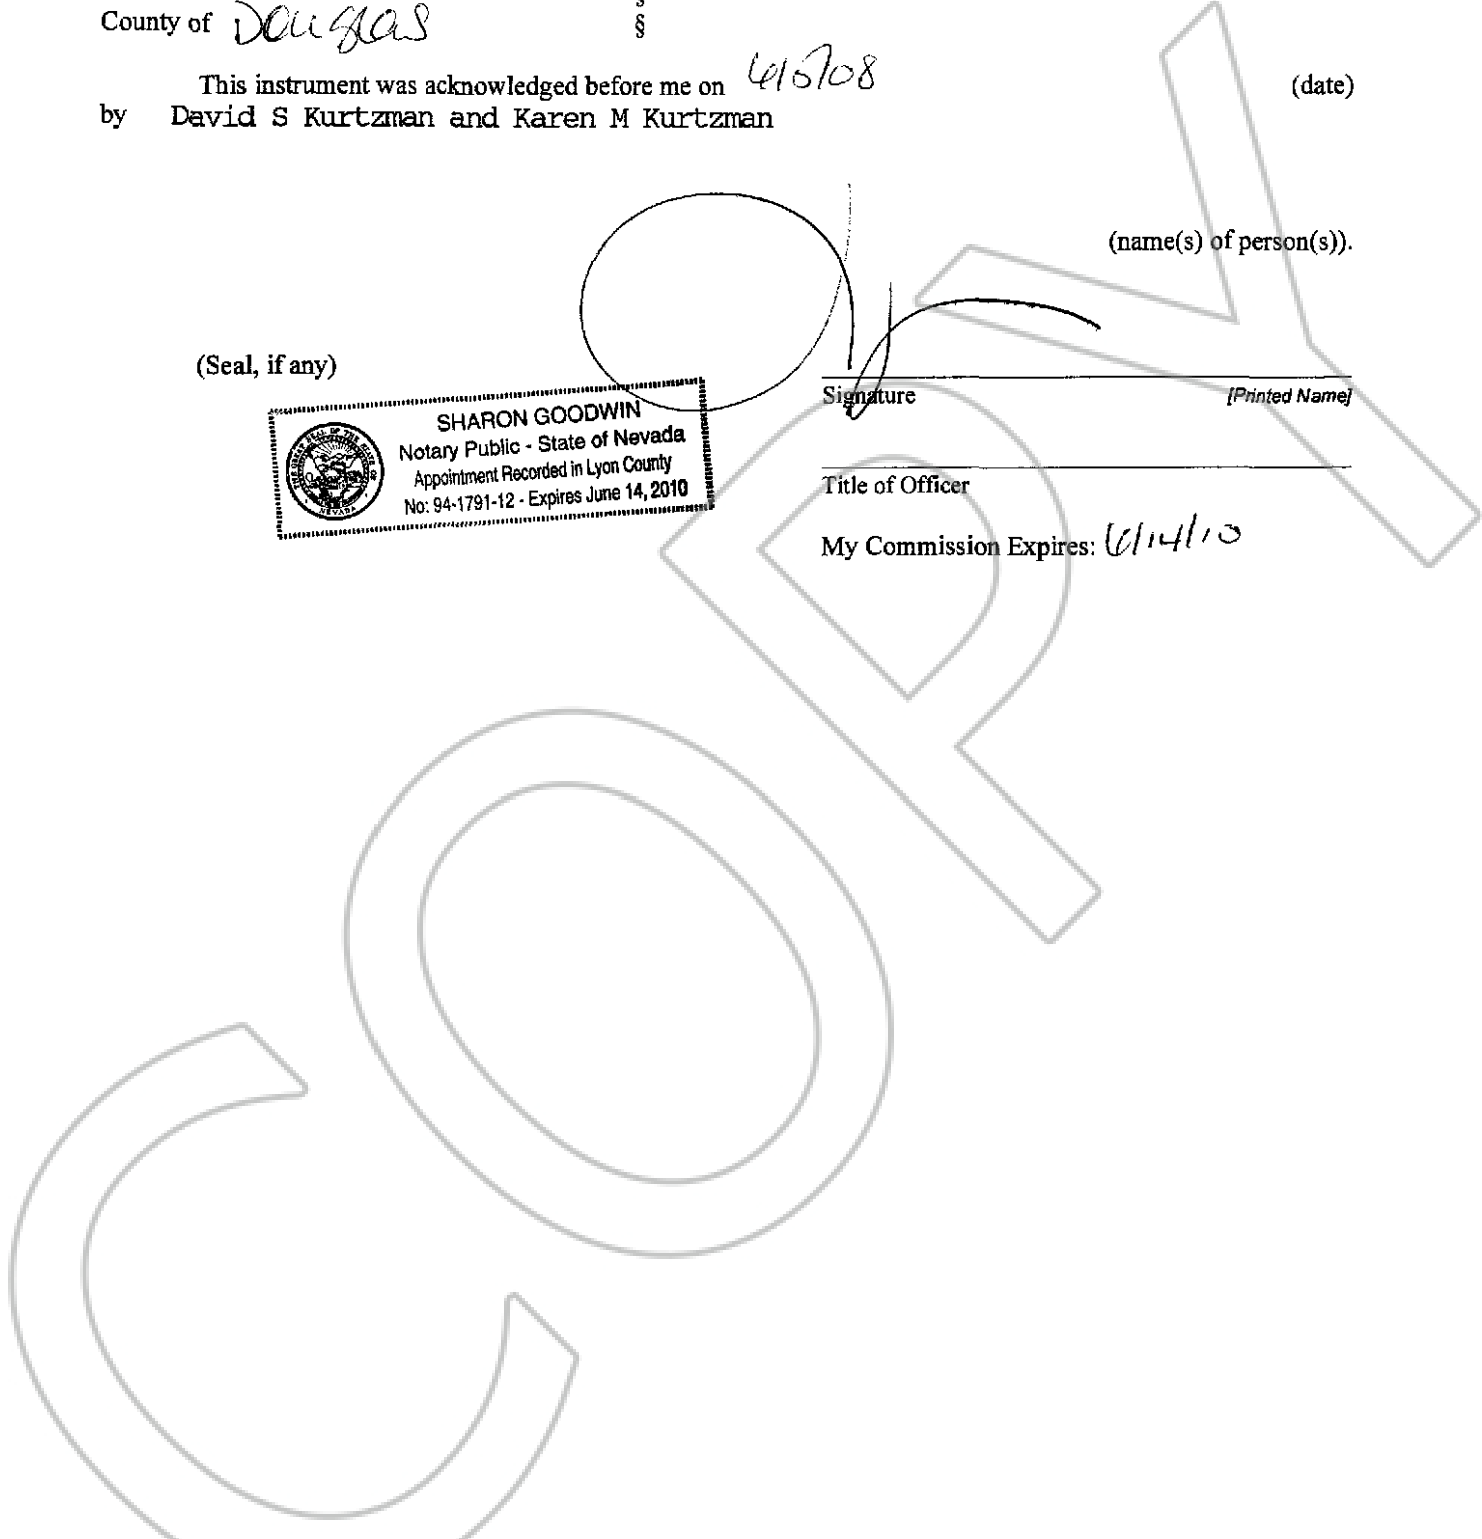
County of Douglas §

This instrument was acknowledged before me on 6/5/08 (date)
by David S Kurtzman and Karen M Kurtzman

(name(s) of person(s)).

(Seal, if any)

SHARON GOODWIN
Notary Public - State of Nevada
Appointment Recorded in Lyon County
No: 94-1791-12 - Expires June 14, 2010

Signature [Printed Name]

Title of Officer

My Commission Expires: 6/14/10

COPY